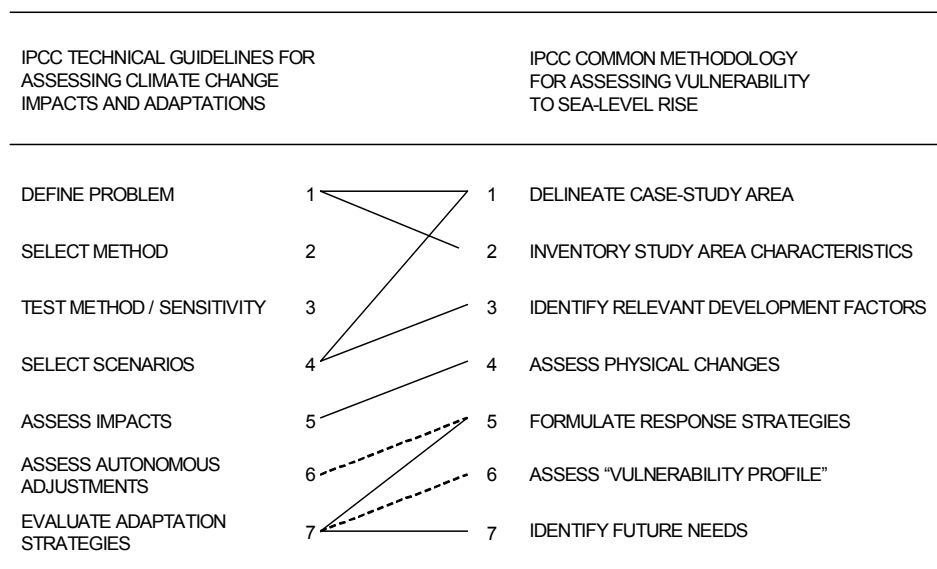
IPCC TECHNICAL GUIDELINES FOR ASSESSING CLIMATE CHANGE IMPACTS AND ADAPTATIONS

IPCC COMMON METHODOLOGY FOR ASSESSING VULNERABILITY TO SEA-LEVEL RISE

DEFINE PROBLEM 1

SELECT METHOD 2

TEST METHOD / SENSITIVITY 3

SELECT SCENARIOS 4

ASSESS IMPACTS 5

ASSESS AUTONOMOUS ADJUSTMENTS 6

EVALUATE ADAPTATION STRATEGIES 7

1 DELINEATE CASE-STUDY AREA

2 INVENTORY STUDY AREA CHARACTERISTICS

3 IDENTIFY RELEVANT DEVELOPMENT FACTORS

4 ASSESS PHYSICAL CHANGES

5 FORMULATE RESPONSE STRATEGIES

6 ASSESS “VULNERABILITY PROFILE”

7 IDENTIFY FUTURE NEEDS